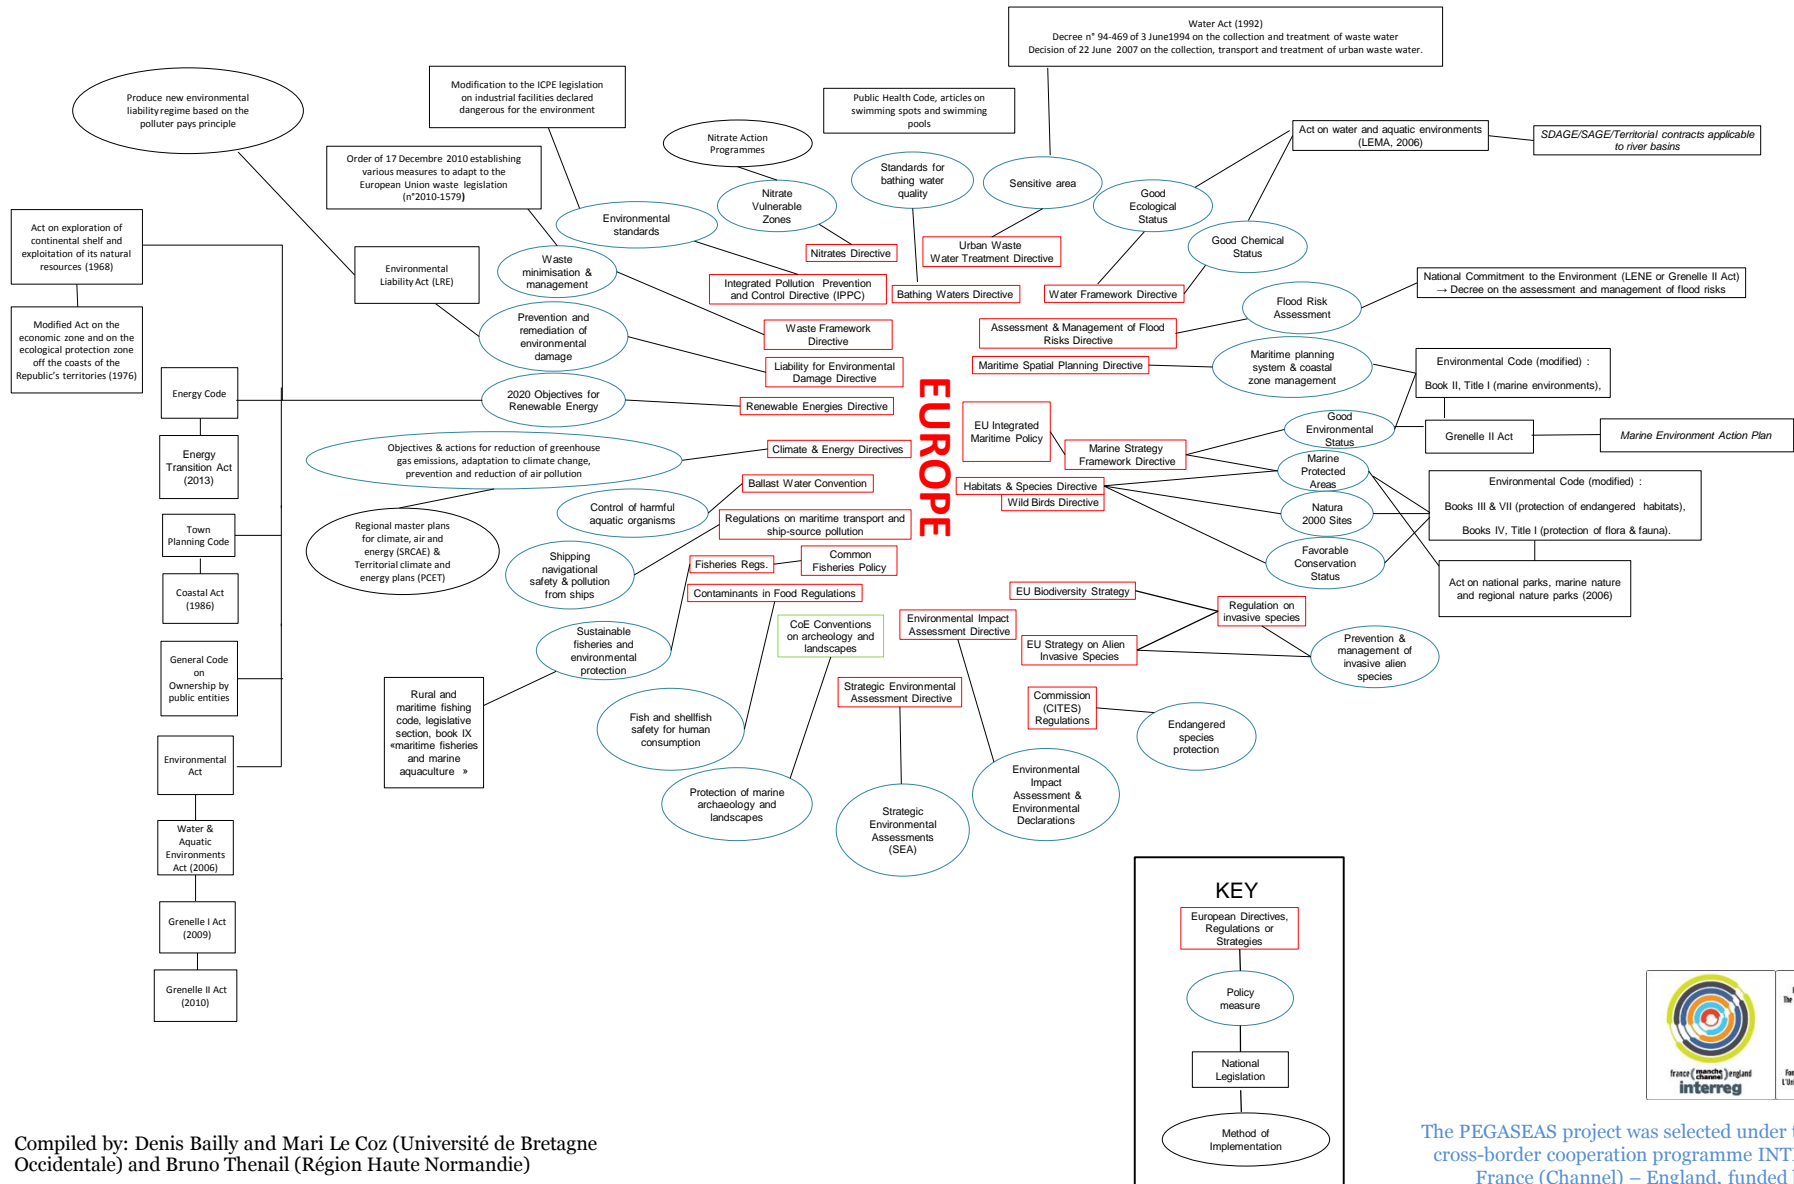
Water Act (1992)
Decree n° 94-469 of 3 June1994 on the collection and treatment of waste water
Decision of 22 June 2007 on the collection, transport and treatment of urban waste water.

Produce new environmental liability regime based on the polluter pays principle

Modification to the ICPE legislation on industrial facilities declared dangerous for the environment

Public Health Code, articles on swimming spots and swimming pools

Nitrate Action Programmes

Act on water and aquatic environments (LEMA, 2006)

SDAGE/SAGE/Territorial contracts applicable to river basins

Order of 17 Decembre 2010 establishing various measures to adapt to the European Union waste legislation (n°2010-1579)

Standards for bathing water quality

Sensitive area

Nitrate Vulnerable Zones

Good Ecological Status

Act on exploration of continental shelf and exploitation of its natural resources (1968)

Environmental standards

Good Chemical Status

Nitrates Directive

Urban Waste Water Treatment Directive

Waste minimisation & management

Environmental Liability Act (LRE)

Integrated Pollution Prevention and Control Directive (IPPC)

Bathing Waters Directive

Water Framework Directive

National Commitment to the Environment (LENE or Grenelle II Act) → Decree on the assessment and management of flood risks

Modified Act on the economic zone and on the ecological protection zone off the coasts of the Republic's territories (1976)

Prevention and remediation of environmental damage

Waste Framework Directive

Flood Risk Assessment

Assessment & Management of Flood Risks Directive

Liability for Environmental Damage Directive

Maritime Spatial Planning Directive

Maritime planning system & coastal zone management

Environmental Code (modified) :

Book II, Title I (marine environments),

Energy Code

2020 Objectives for Renewable Energy

Renewable Energies Directive

EUROPE

EU Integrated Maritime Policy

Good Environmental Status

Grenelle II Act

Marine Environment Action Plan

Energy Transition Act (2013)

Objectives & actions for reduction of greenhouse gas emissions, adaptation to climate change, prevention and reduction of air pollution

Climate & Energy Directives

Marine Strategy Framework Directive

Marine Protected Areas

Environmental Code (modified) :

Books III & VII (protection of endangered habitats),

Books IV, Title I (protection of flora & fauna).

Ballast Water Convention

Habitats & Species Directive

Wild Birds Directive

Natura 2000 Sites

Town Planning Code

Control of harmful aquatic organisms

Regional master plans for climate, air and energy (SRCAE) & Territorial climate and energy plans (PCET)

Regulations on maritime transport and ship-source pollution

Favorable Conservation Status

Act on national parks, marine nature and regional nature parks (2006)

Coastal Act (1986)

Shipping navigational safety & pollution from ships

Fisheries Regs.

Common Fisheries Policy

Contaminants in Food Regulations

EU Biodiversity Strategy

Regulation on invasive species

General Code on Ownership by public entities

Sustainable fisheries and environmental protection

CoE Conventions on archeology and landscapes

Environmental Impact Assessment Directive

EU Strategy on Alien Invasive Species

Prevention & management of invasive alien species

Rural and maritime fishing code, legislative section, book IX «maritime fisheries and marine aquaculture »

Strategic Environmental Assessment Directive

Commission (CITES) Regulations

Environmental Act

Fish and shellfish safety for human consumption

Endangered species protection

Environmental Impact Assessment & Environmental Declarations

Water & Aquatic Environments Act (2006)

Protection of marine archaeology and landscapes

Strategic Environmental Assessments (SEA)

Grenelle I Act (2009)

KEY

European Directives, Regulations or Strategies

Policy measure

Grenelle II Act (2010)

National Legislation

Method of Implementation

france (manche channel) england
interreg

Compiled by: Denis Bailly and Mari Le Coz (Université de Bretagne Occidentale) and Bruno Thenail (Région Haute Normandie)

The PEGASEAS project was selected under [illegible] cross-border cooperation programme INT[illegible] France (Channel) – England, funded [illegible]